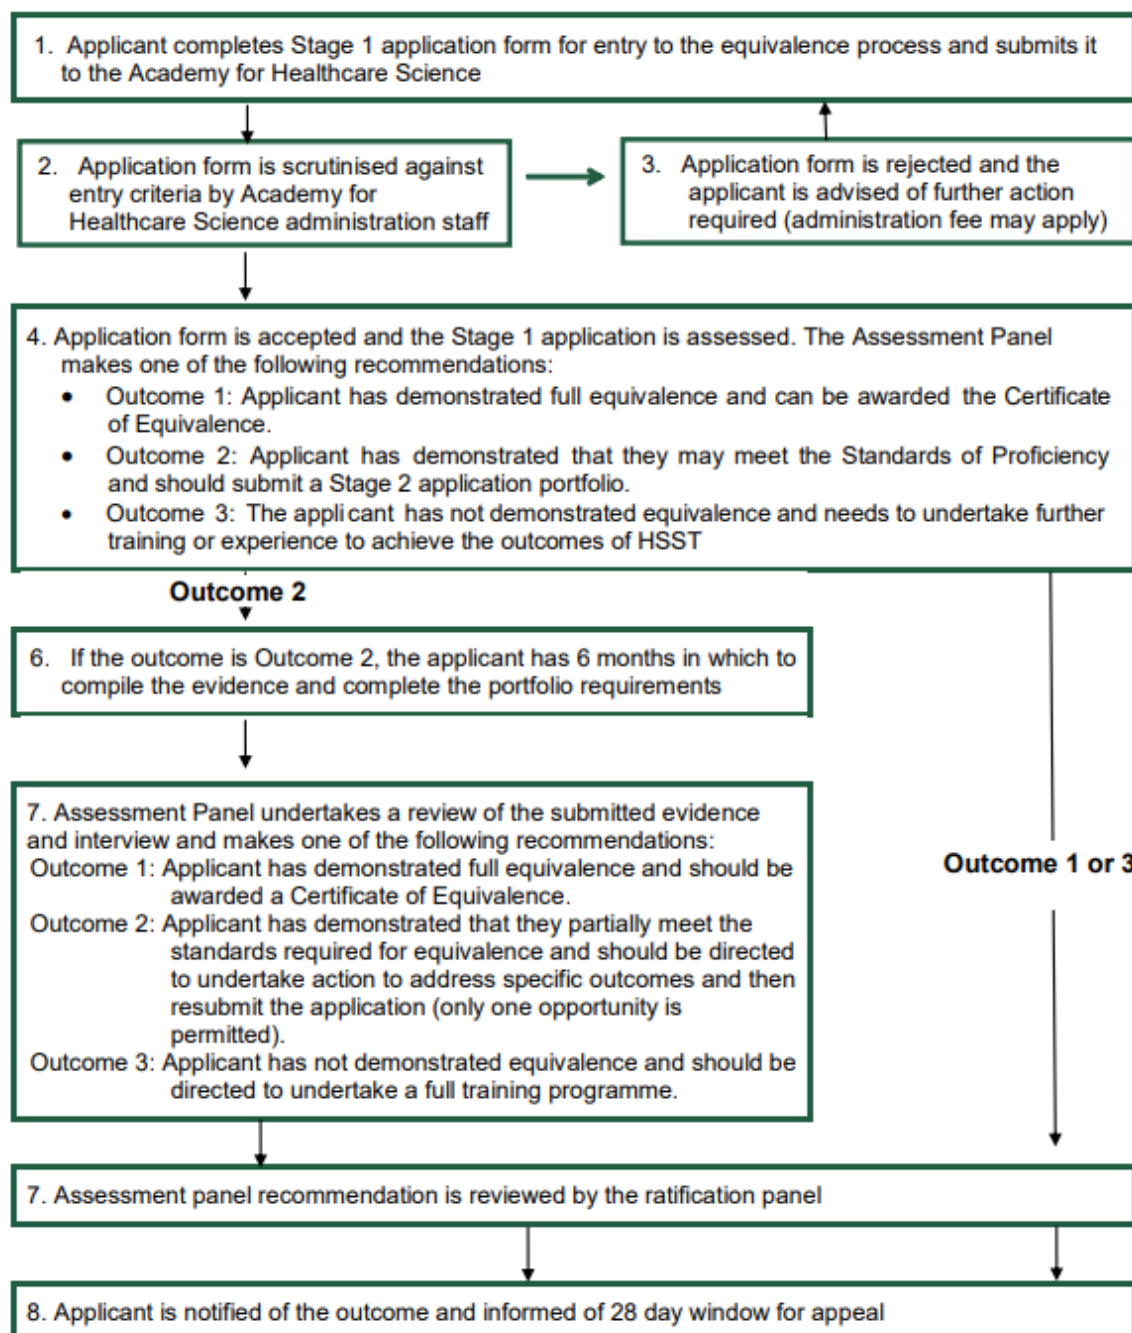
1. Applicant completes Stage 1 application form for entry to the equivalence process and submits it to the Academy for Healthcare Science

2. Application form is scrutinised against entry criteria by Academy for Healthcare Science administration staff

3. Application form is rejected and the applicant is advised of further action required (administration fee may apply)

4. Application form is accepted and the Stage 1 application is assessed. The Assessment Panel makes one of the following recommendations:
• Outcome 1: Applicant has demonstrated full equivalence and can be awarded the Certificate of Equivalence.
• Outcome 2: Applicant has demonstrated that they may meet the Standards of Proficiency and should submit a Stage 2 application portfolio.
• Outcome 3: The appli cant has not demonstrated equivalence and needs to undertake further training or experience to achieve the outcomes of HSST

Outcome 2

6. If the outcome is Outcome 2, the applicant has 6 months in which to compile the evidence and complete the portfolio requirements

7. Assessment Panel undertakes a review of the submitted evidence and interview and makes one of the following recommendations:
Outcome 1: Applicant has demonstrated full equivalence and should be awarded a Certificate of Equivalence.
Outcome 2: Applicant has demonstrated that they partially meet the standards required for equivalence and should be directed to undertake action to address specific outcomes and then resubmit the application (only one opportunity is permitted).
Outcome 3: Applicant has not demonstrated equivalence and should be directed to undertake a full training programme.

Outcome 1 or 3

7. Assessment panel recommendation is reviewed by the ratification panel

8. Applicant is notified of the outcome and informed of 28 day window for appeal